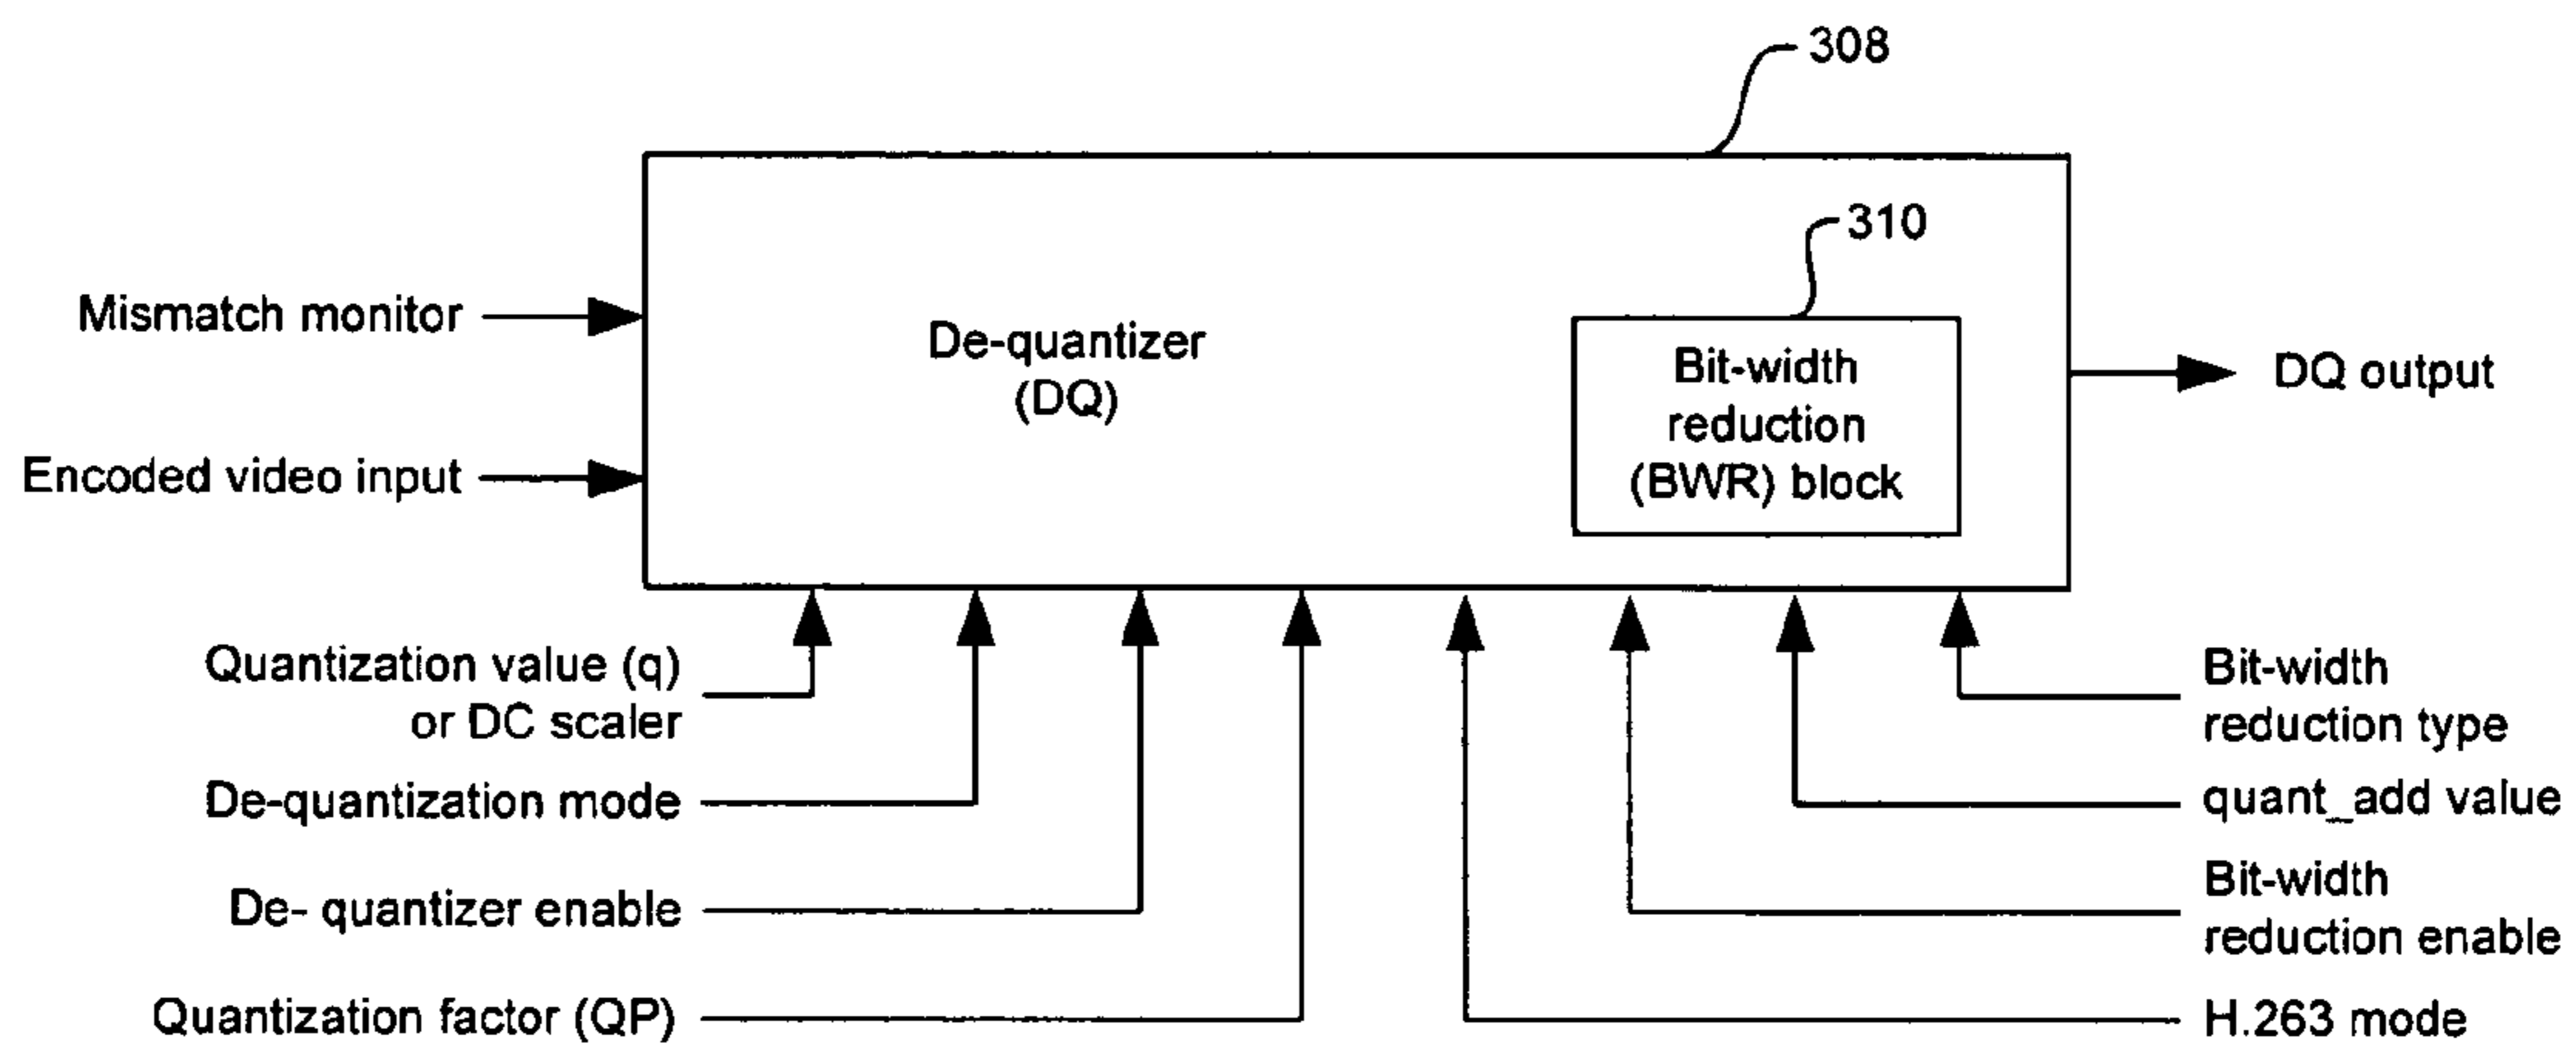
308

310

Mismatch monitor

Encoded video input

De-quantizer (DQ)

Bit-width reduction (BWR) block

DQ output

Quantization value (q) or DC scaler

De-quantization mode

De- quantizer enable

Quantization factor (QP)

Bit-width reduction type

quant_add value

Bit-width reduction enable

H.263 mode